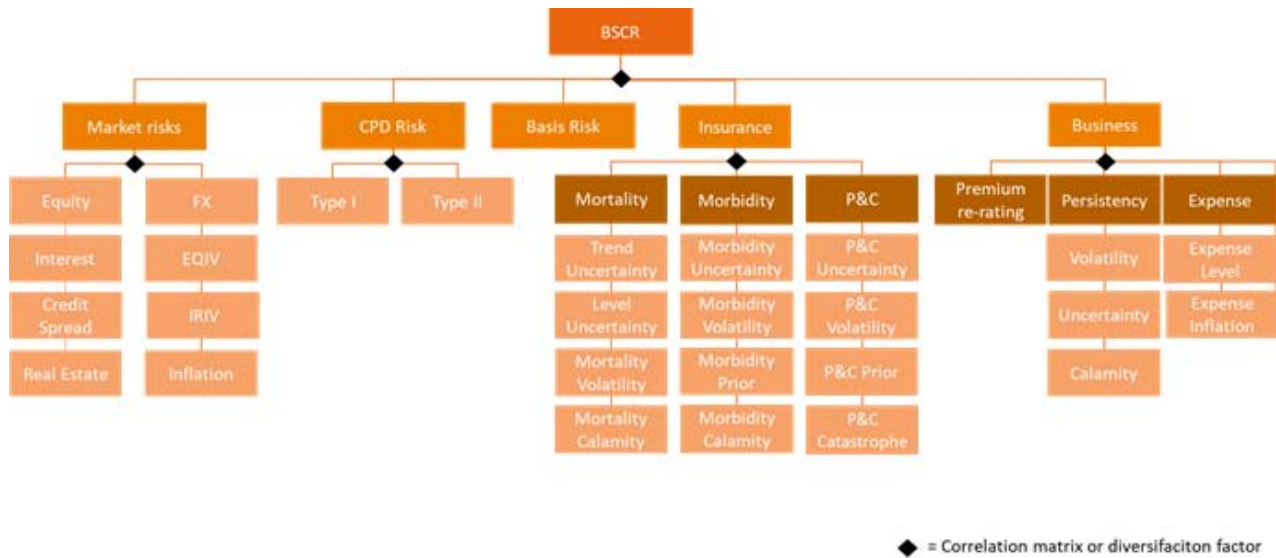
BSCR

Market risks

Equity

Interest

Credit Spread

Real Estate

FX

EQIV

IRIV

Inflation

CPD Risk

Type I

Type II

Basis Risk

Insurance

Mortality

Trend Uncertainty

Level Uncertainty

Mortality Volatility

Mortality Calamity

Morbidity

Morbidity Uncertainty

Morbidity Volatility

Morbidity Prior

Morbidity Calamity

P&C

P&C Uncertainty

P&C Volatility

P&C Prior

P&C Catastrophe

Business

Premium re-rating

Persistency

Volatility

Uncertainty

Calamity

Expense

Expense Level

Expense Inflation

◆ = Correlation matrix or diversifaciton factor